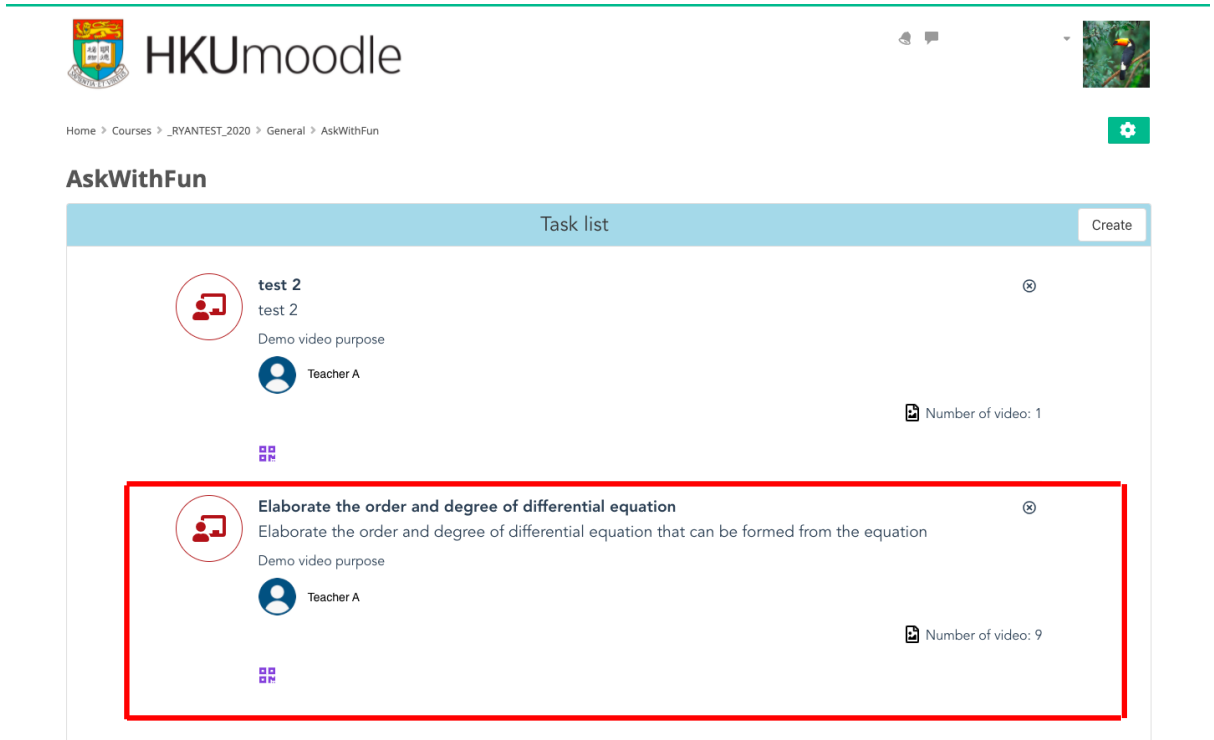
HKUmoodle

Home > Courses > _RYANTEST_2020 > General > AskWithFun

AskWithFun

Task list

Create

test 2
test 2
Demo video purpose
Teacher A

Number of video: 1

Elaborate the order and degree of differential equation
Elaborate the order and degree of differential equation that can be formed from the equation
Demo video purpose
Teacher A

Number of video: 9